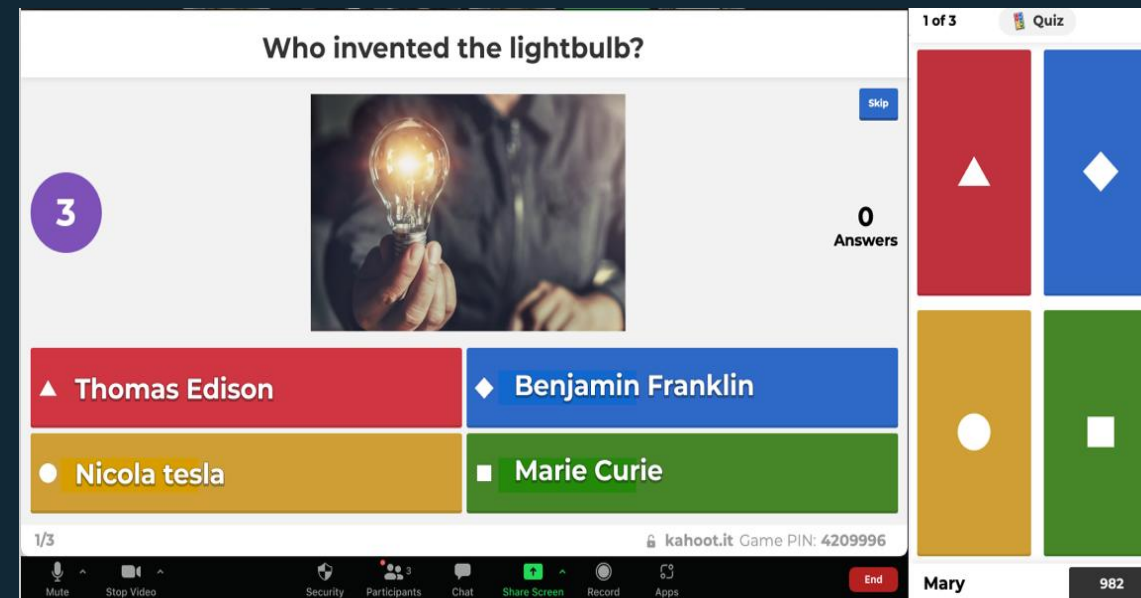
Who invented the lightbulb?

Skip

3

0
Answers

Thomas Edison

Benjamin Franklin

Nicola tesla

Marie Curie

1/3

kahoot.it Game PIN: 4209996

Mute Stop Video Security Participants 3 Chat Share Screen Record Apps End

1 of 3 Quiz

Mary 982